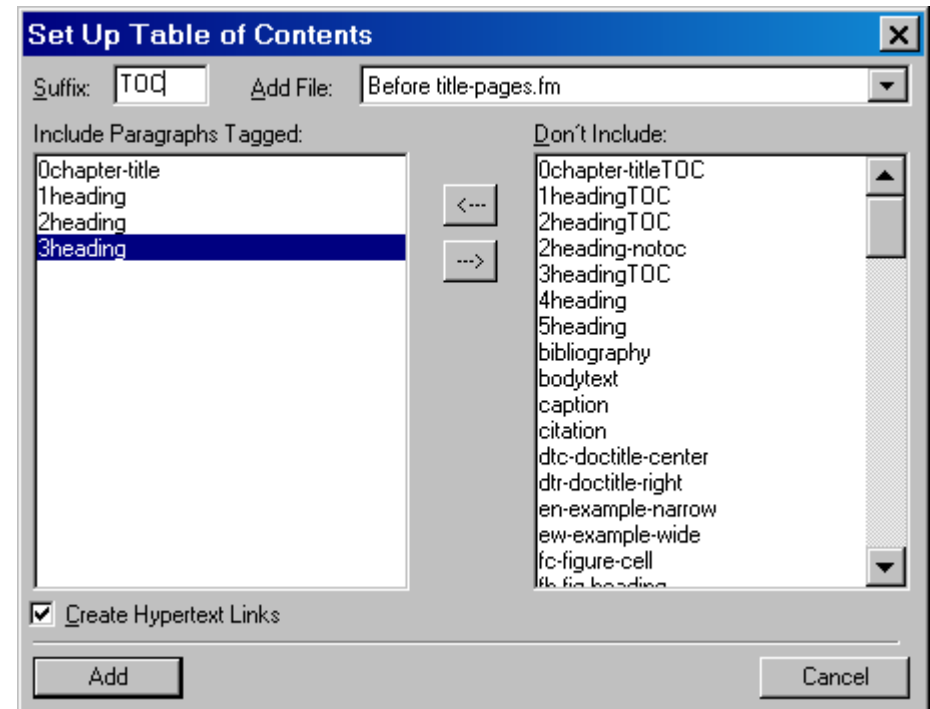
Set Up Table of Contents

Suffix: TOC

Add File: Before title-pages.fm

Include Paragraphs Tagged:

0chapter-title
1heading
2heading
3heading

<---
--->

Don´t Include:

0chapter-titleTOC
1headingTOC
2headingTOC
2heading-notoc
3headingTOC
4heading
5heading
bibliography
bodytext
caption
citation
dtc-doctitle-center
dtr-doctitle-right
en-example-narrow
ew-example-wide
fc-figure-cell
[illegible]

Create Hypertext Links

Add

Cancel